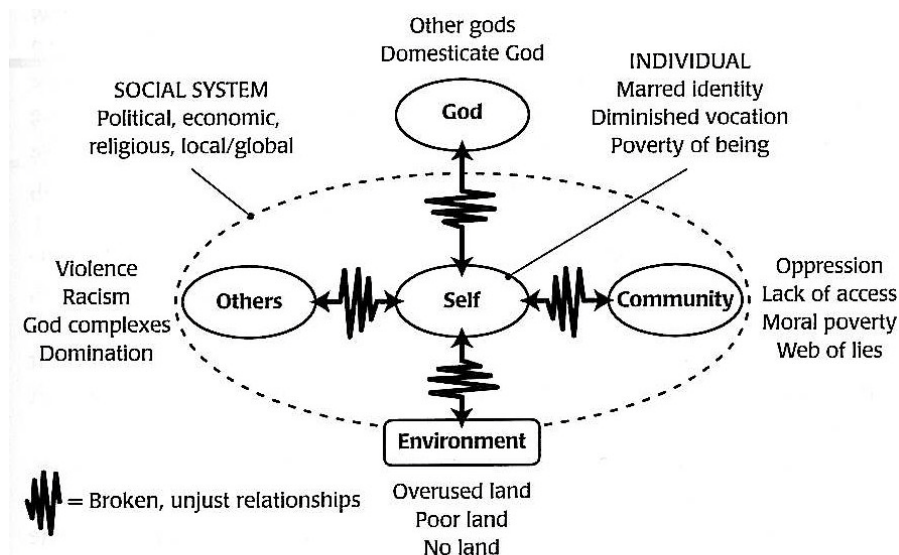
Other gods
Domesticate God

God

SOCIAL SYSTEM
Political, economic, religious, local/global

INDIVIDUAL
Marred identity
Diminished vocation
Poverty of being

Violence
Racism
God complexes
Domination

Others

Self

Community

Oppression
Lack of access
Moral poverty
Web of lies

Environment

= Broken, unjust relationships

Overused land
Poor land
No land